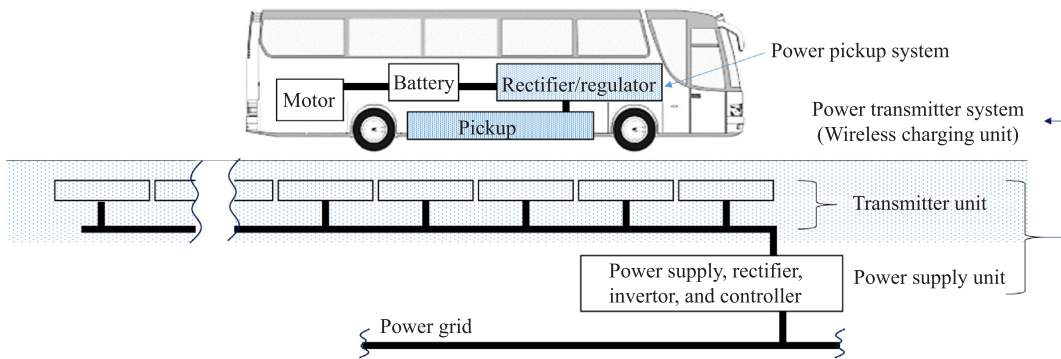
Power pickup system

Motor

Battery

Rectifier/regulator

Pickup

Power transmitter system (Wireless charging unit)

Transmitter unit

Power supply, rectifier, invertor, and controller

Power supply unit

Power grid